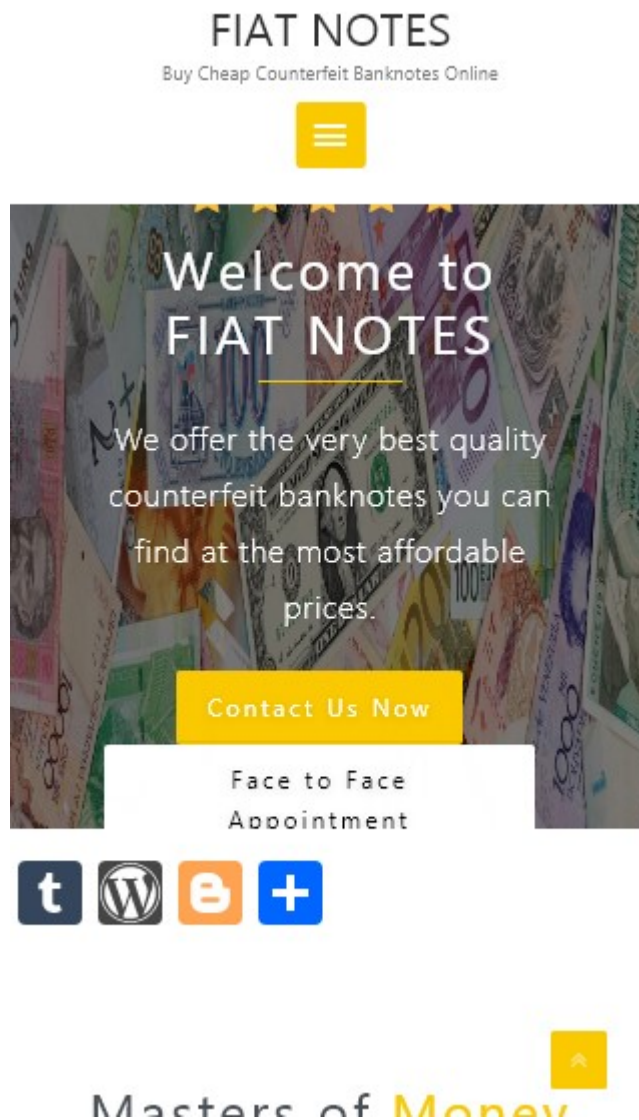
FIAT NOTES

Buy Cheap Counterfeit Banknotes Online

Welcome to FIAT NOTES

We offer the very best quality counterfeit banknotes you can find at the most affordable prices.

Contact Us Now

Face to Face Appointment

Masters of Money